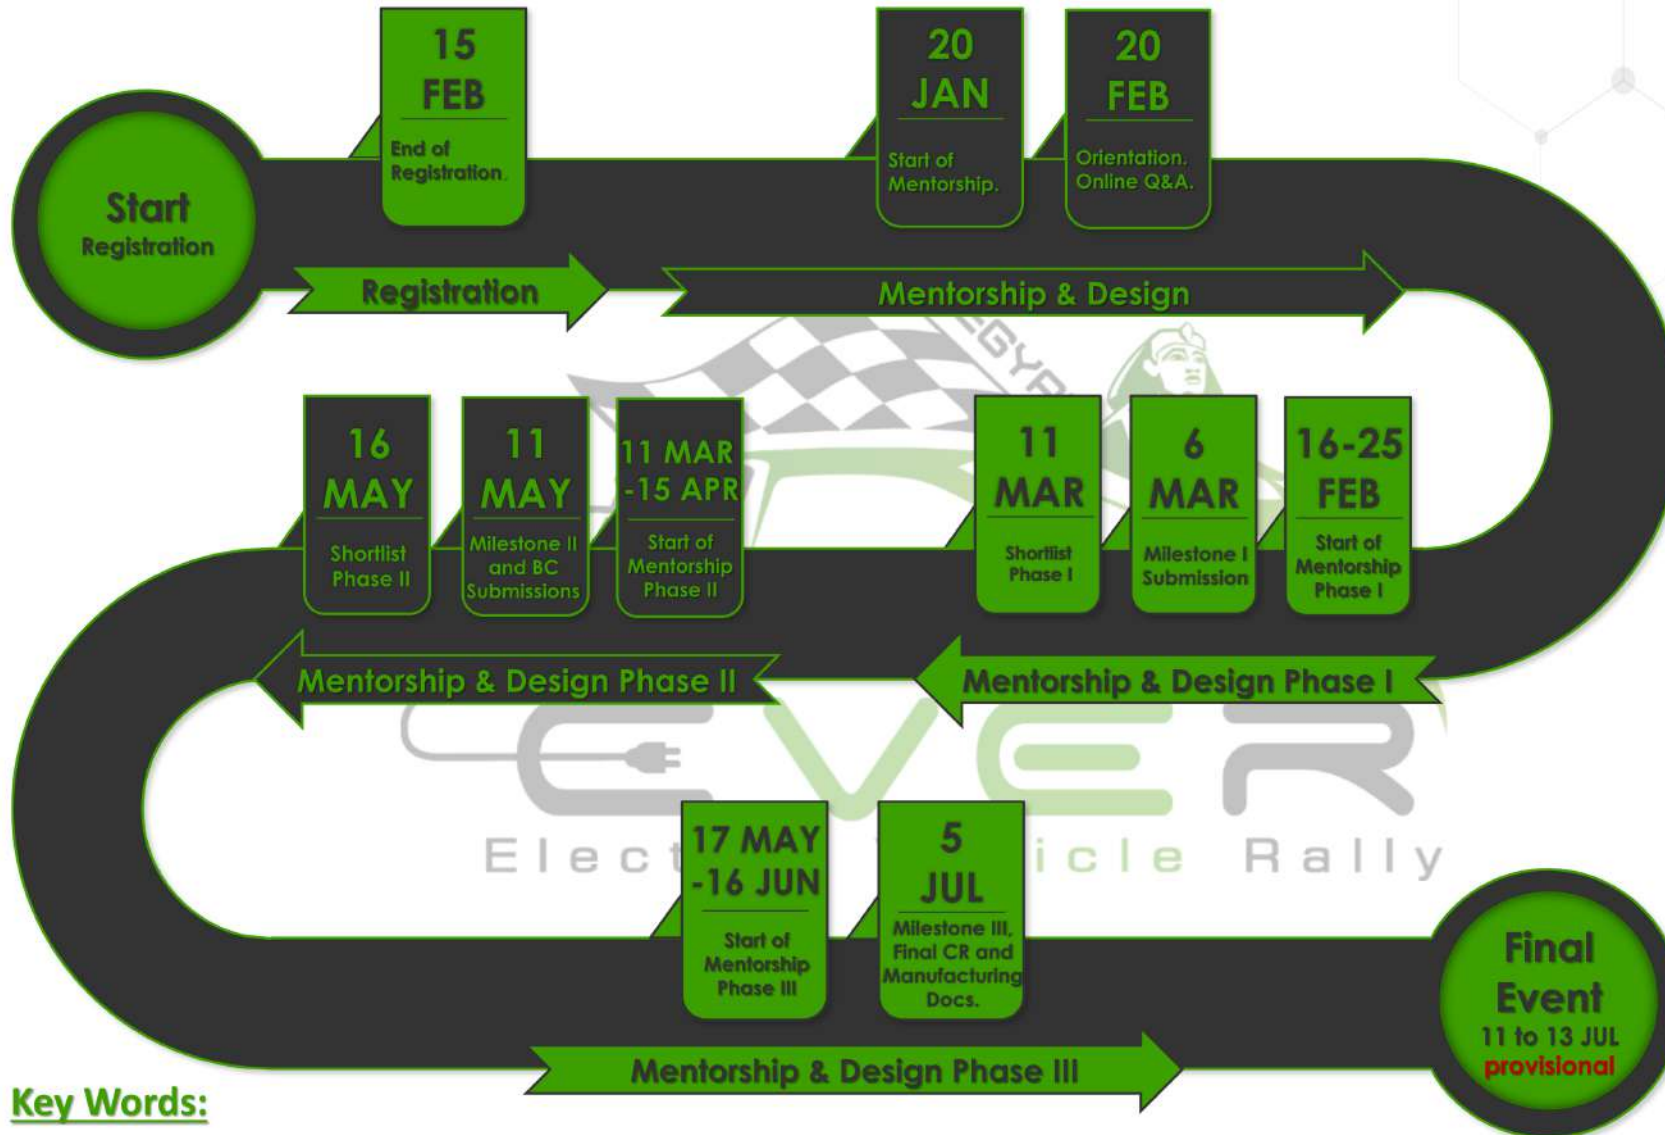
Start
Registration

15
FEB
End of Registration.

20
JAN
Start of Mentorship.

20
FEB
Orientation. Online Q&A.

Registration

Mentorship & Design

16
MAY
Shortlist Phase II

11
MAY
Milestone II and BC Submissions

11 MAR
-15 APR
Start of Mentorship Phase II

11
MAR
Shortlist Phase I

6
MAR
Milestone I Submission

16-25
FEB
Start of Mentorship Phase I

Mentorship & Design Phase II

Mentorship & Design Phase I

EVER
Elect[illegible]icle Rally

17 MAY
-16 JUN
Start of Mentorship Phase III

5
JUL
Milestone III, Final CR and Manufacturing Docs.

Final
Event
11 to 13 JUL
provisional

Mentorship & Design Phase III

Key Words: